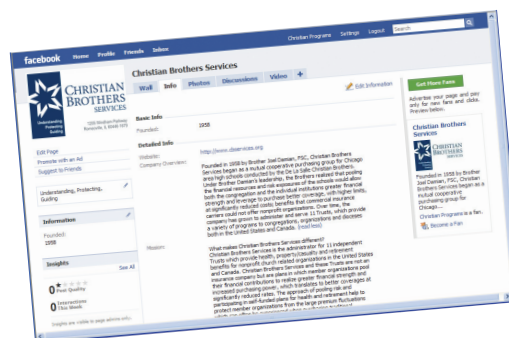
facebook Home Profile Friends Inbox

Christian Programs Settings Logout Search

CHRISTIAN BROTHERS SERVICES

Understanding Protecting Guiding

1205 Windham Parkway Romeoville, IL 60446-1679

Edit Page
Promote with an Ad
Suggest to Friends

Understanding, Protecting, Guiding

Information

Founded:
1958

Insights See All

0 Post Quality

0 Interactions This Week

Insights are visible to page admins only.

Christian Brothers Services

Wall Info Photos Discussions Video +

Edit Information

Basic Info

Founded: 1958

Detailed Info

Website: http://www.cbservices.org

Company Overview: Founded in 1958 by Brother Joel Damian, FSC, Christian Brothers Services began as a mutual cooperative purchasing group for Chicago area high schools conducted by the De La Salle Christian Brothers. Under Brother Damian's leadership, the Brothers realized that pooling the financial resources and risk exposures of the schools would allow both the congregation and the individual institutions greater financial strength and leverage to purchase better coverage, with higher limits, at significantly reduced costs, benefits that commercial insurance carriers could not offer nonprofit organizations. Over time, the company has grown to administer and service 11 Trusts, which provide a variety of programs to congregations, organizations and dioceses both in the United States and Canada. (read less)

Mission: What makes Christian Brothers Services different? Christian Brothers Services is the administrator for 11 independent Trusts which provide health, property/casualty and retirement benefits for nonprofit church related organizations in the United States and Canada. Christian Brothers Services and these Trusts are not an insurance company but are plans in which member organizations pool their financial contributions to realize greater financial strength and increased purchasing power, which translates to better coverages at significantly reduced rates. The approach of pooling risk and participating in self-funded plans for health and retirement help to protect member organizations from the large premium fluctuations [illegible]

Get More Fans

Advertise your page and pay only for new fans and clicks. Preview below.

Christian Brothers Services

CHRISTIAN BROTHERS SERVICES

Founded in 1958 by Brother Joel Damian, FSC, Christian Brothers Services began as a mutual cooperative purchasing group for Chicago...

Christian Programs is a fan.

Become a Fan